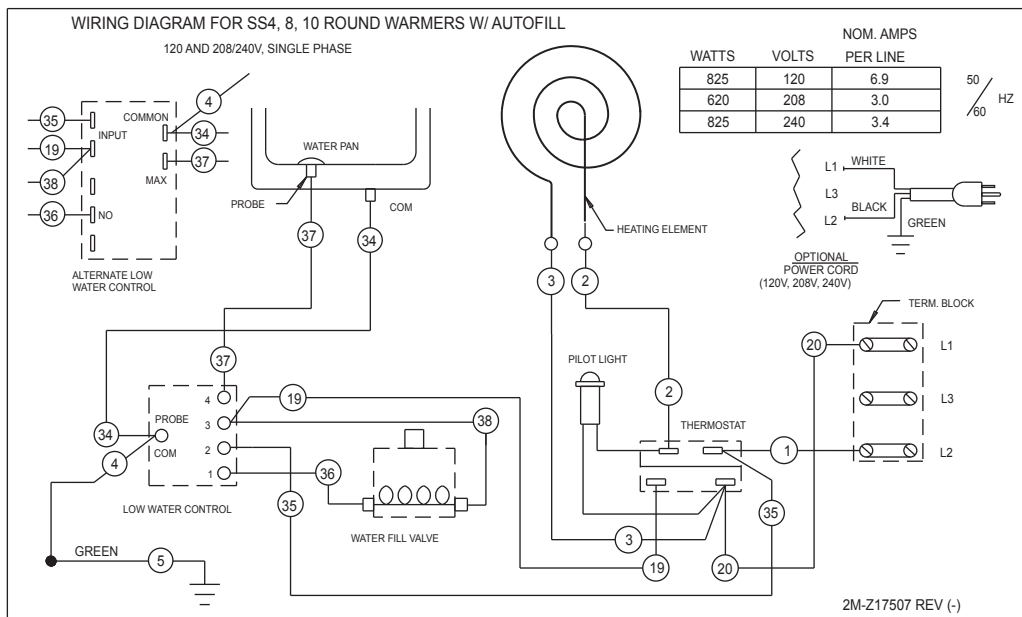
WIRING DIAGRAM FOR SS4, 8, 10 ROUND WARMERS W/ AUTOFILL

120 AND 208/240V, SINGLE PHASE

| WATTS | VOLTS | NOM. AMPS PER LINE |
|---|---|---|
| 825 | 120 | 6.9 |
| 620 | 208 | 3.0 |
| 825 | 240 | 3.4 |

50/60 HZ

35 INPUT 19 38 36 NO COMMON 4 34 MAX 37

ALTERNATE LOW WATER CONTROL

WATER PAN

PROBE COM 37 34

HEATING ELEMENT

3 2

L1 WHITE L3 L2 BLACK GREEN

OPTIONAL POWER CORD (120V, 208V, 240V)

TERM. BLOCK

20 L1 L3 L2

PILOT LIGHT 2 THERMOSTAT 1

37 4 3 2 1 19 38 PROBE COM 34 4 36

LOW WATER CONTROL 35

WATER FILL VALVE

35 3 19 20

GREEN 5

2M-Z17507 REV (-)